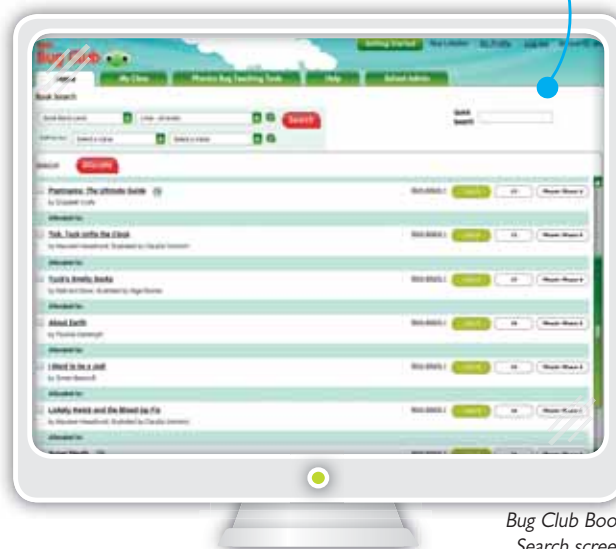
Bug Club

Getting Started

My Profile

Log out

Home

My Class

Phonics Bug Teaching Tools

Help

School Admin

Book Search

Search

Quick Search

Allocate

Pyjamas: The Ultimate Guide

by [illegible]

Allocated to:

Tick, Tock onto the Clock

by Maureen Haselhurst, illustrated by Claudia Venturini

Allocated to:

Tuck's Smelly Socks

Allocated to:

About Earth

Allocated to:

I Want to be a Jedi

Allocated to:

Lickety Keeks and the Blood-Lip Fix

by Maureen Haselhurst, illustrated by Claudia Venturini

Allocated to:

Bug Club Boo
Search scree